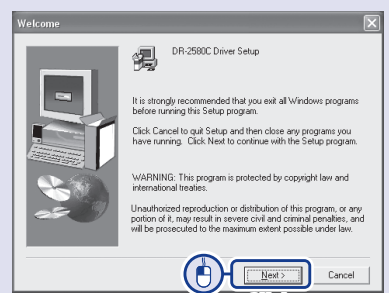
Welcome

DR-2580C Driver Setup

It is strongly recommended that you exit all Windows programs before running this Setup program.

Click Cancel to quit Setup and then close any programs you have running. Click Next to continue with the Setup program.

WARNING: This program is protected by copyright law and international treaties.

Unauthorized reproduction or distribution of this program, or any portion of it, may result in severe civil and criminal penalties, and will be prosecuted to the maximum extent possible under law.

Next >

Cancel